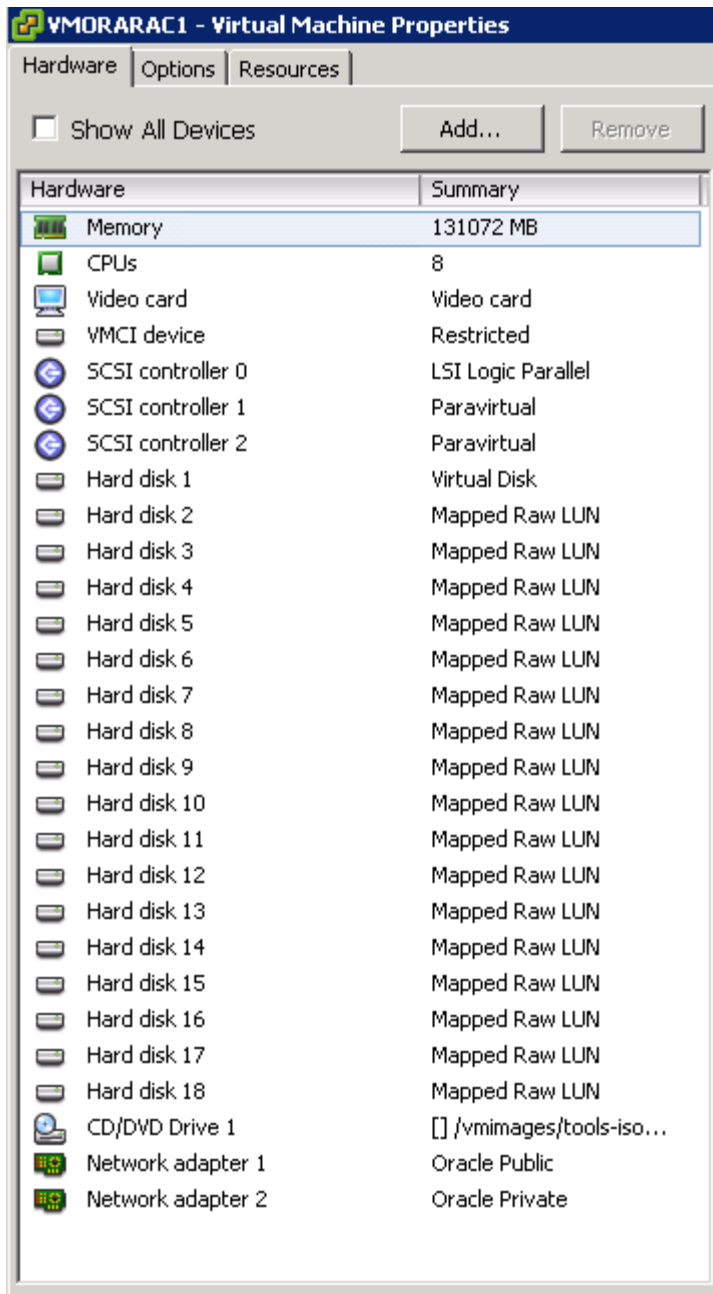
VMORARAC1 - Virtual Machine Properties

Hardware | Options | Resources

Show All Devices

Add...

Remove

| Hardware | Summary |
|---|---|
| Memory | 131072 MB |
| CPUs | 8 |
| Video card | Video card |
| VMCI device | Restricted |
| SCSI controller 0 | LSI Logic Parallel |
| SCSI controller 1 | Paravirtual |
| SCSI controller 2 | Paravirtual |
| Hard disk 1 | Virtual Disk |
| Hard disk 2 | Mapped Raw LUN |
| Hard disk 3 | Mapped Raw LUN |
| Hard disk 4 | Mapped Raw LUN |
| Hard disk 5 | Mapped Raw LUN |
| Hard disk 6 | Mapped Raw LUN |
| Hard disk 7 | Mapped Raw LUN |
| Hard disk 8 | Mapped Raw LUN |
| Hard disk 9 | Mapped Raw LUN |
| Hard disk 10 | Mapped Raw LUN |
| Hard disk 11 | Mapped Raw LUN |
| Hard disk 12 | Mapped Raw LUN |
| Hard disk 13 | Mapped Raw LUN |
| Hard disk 14 | Mapped Raw LUN |
| Hard disk 15 | Mapped Raw LUN |
| Hard disk 16 | Mapped Raw LUN |
| Hard disk 17 | Mapped Raw LUN |
| Hard disk 18 | Mapped Raw LUN |
| CD/DVD Drive 1 | [] /vmimages/tools-iso... |
| Network adapter 1 | Oracle Public |
| Network adapter 2 | Oracle Private |